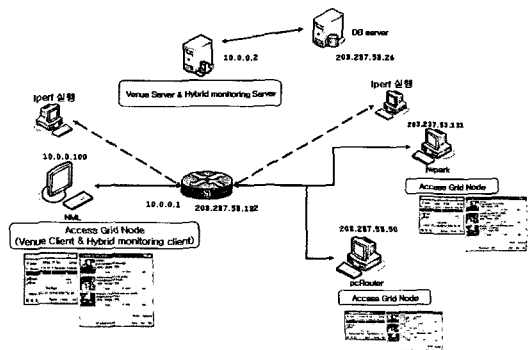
DB server

10.0.0.2

203.237.53.26

Venue Server & Hybrid monitoring Server

Iperf 실행

Iperf 실행

203.237.53.131

10.0.0.100

hspark

Access Grid Node

10.0.0.1

203.237.53.132

NML

Access Grid Node
(Venue Client & Hybrid monitoring client)

203.237.53.50

pcRouter

Access Grid Node